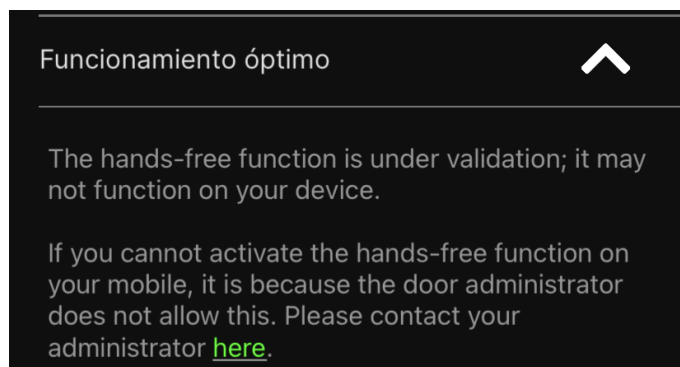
Funcionamiento óptimo

The hands-free function is under validation; it may not function on your device.

If you cannot activate the hands-free function on your mobile, it is because the door administrator does not allow this. Please contact your administrator here.